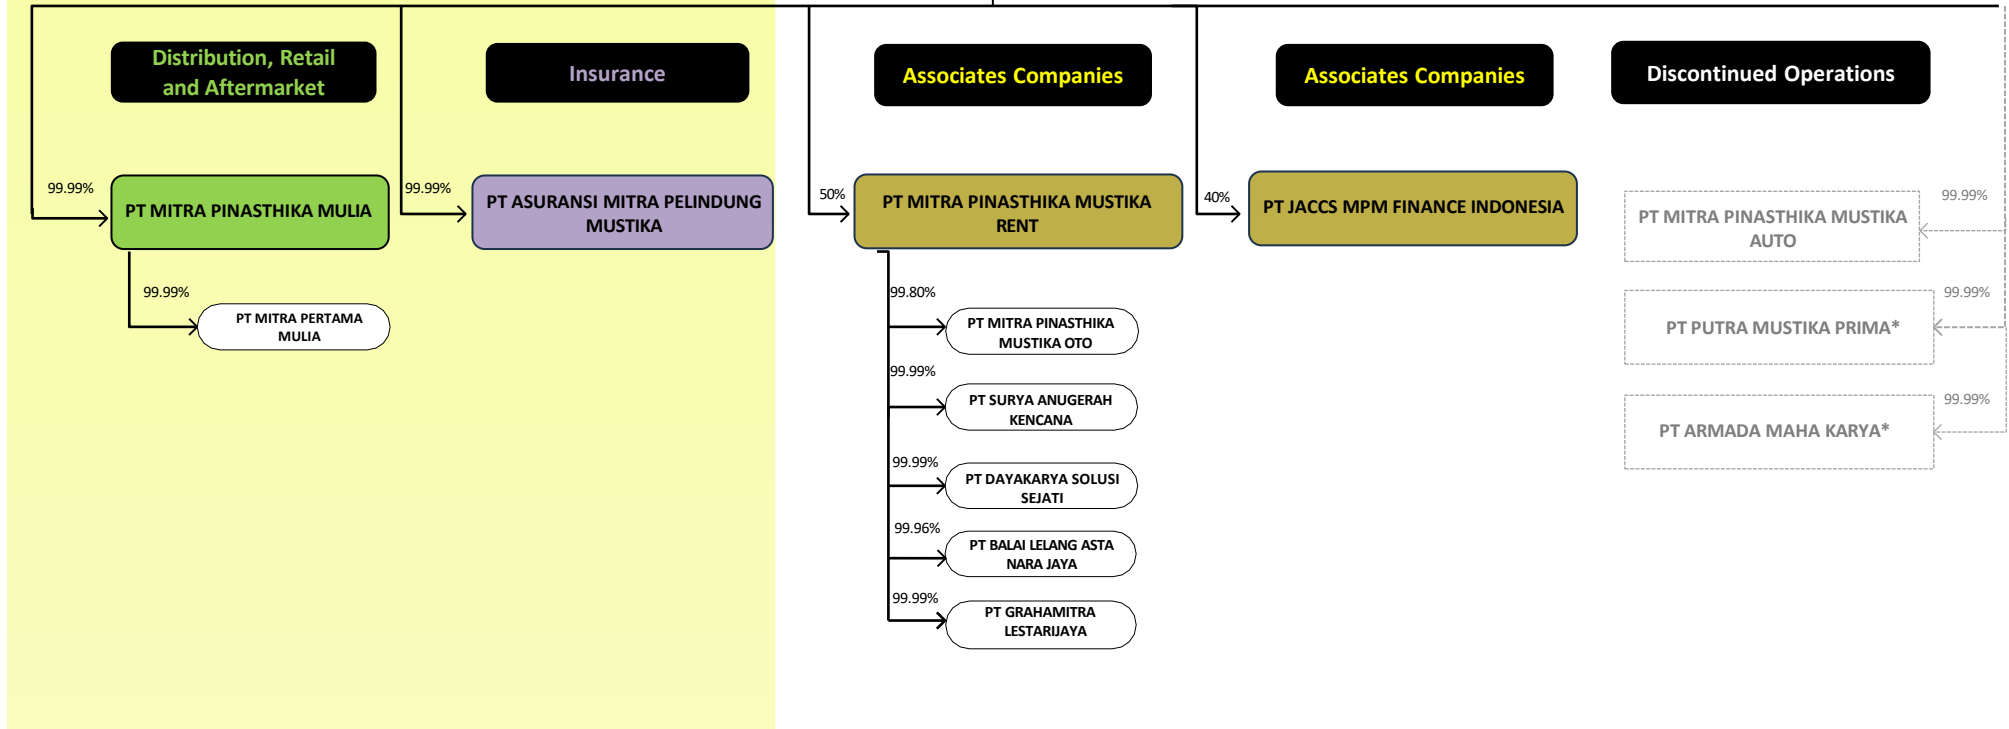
Distribution, Retail and Aftermarket

Insurance

Associates Companies

Associates Companies

Discontinued Operations

99.99%

PT MITRA PINASTHIKA MULIA

99.99%

PT ASURANSI MITRA PELINDUNG MUSTIKA

50%

PT MITRA PINASTHIKA MUSTIKA RENT

40%

PT JACCS MPM FINANCE INDONESIA

99.99%

PT MITRA PINASTHIKA MUSTIKA AUTO

99.99%

PT MITRA PERTAMA MULIA

99.80%

PT MITRA PINASTHIKA MUSTIKA OTO

99.99%

PT PUTRA MUSTIKA PRIMA*

99.99%

PT SURYA ANUGERAH KENCANA

99.99%

PT ARMADA MAHA KARYA*

99.99%

PT DAYAKARYA SOLUSI SEJATI

99.96%

PT BALAI LELANG ASTA NARA JAYA

99.99%

PT GRAHAMITRA LESTARIJAYA